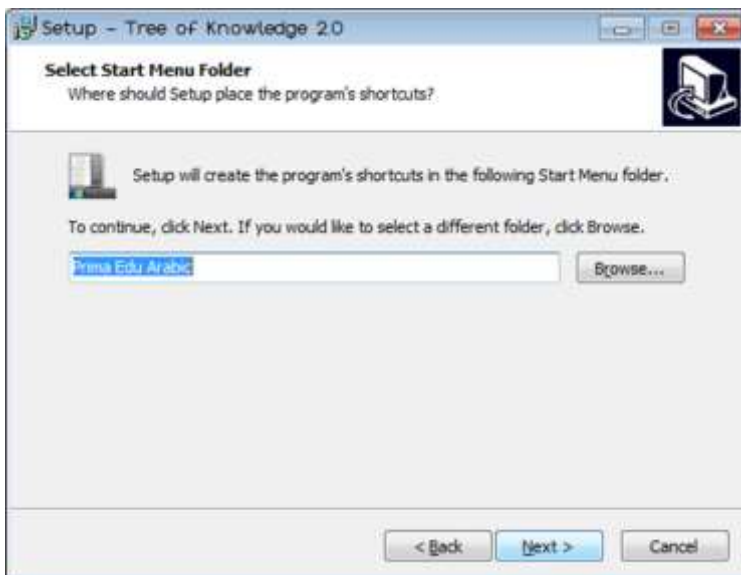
Setup - Tree of Knowledge 2.0

Select Start Menu Folder
Where should Setup place the program's shortcuts?

Setup will create the program's shortcuts in the following Start Menu folder.

To continue, click Next. If you would like to select a different folder, click Browse.

Prima Edu Arabic

Browse...

< Back

Next >

Cancel